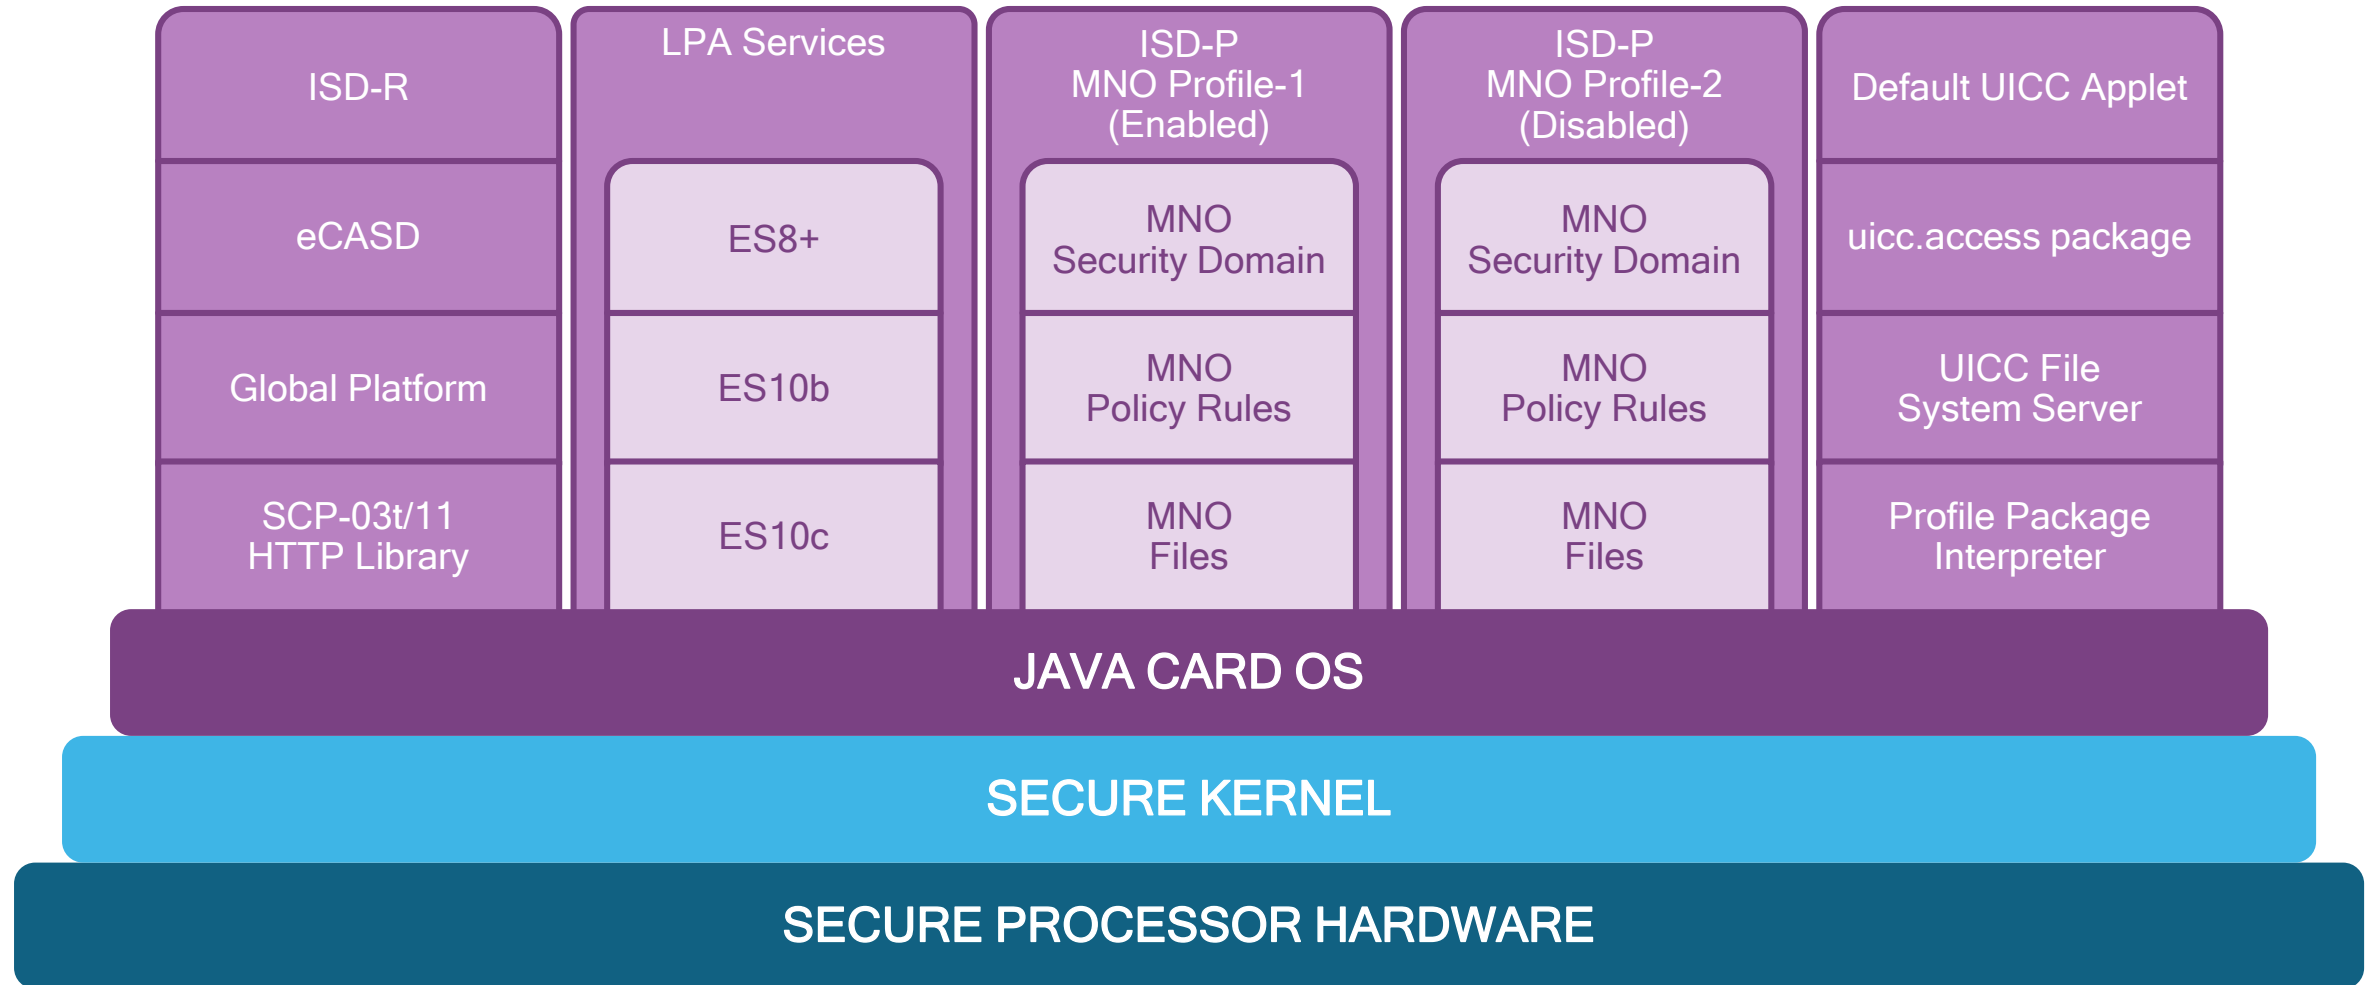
ISD-R

eCASD

Global Platform

SCP-03t/11
HTTP Library

LPA Services

ES8+

ES10b

ES10c

ISD-P
MNO Profile-1
(Enabled)

MNO
Security Domain

MNO
Policy Rules

MNO
Files

ISD-P
MNO Profile-2
(Disabled)

MNO
Security Domain

MNO
Policy Rules

MNO
Files

Default UICC Applet

uicc.access package

UICC File
System Server

Profile Package
Interpreter

JAVA CARD OS

SECURE KERNEL

SECURE PROCESSOR HARDWARE